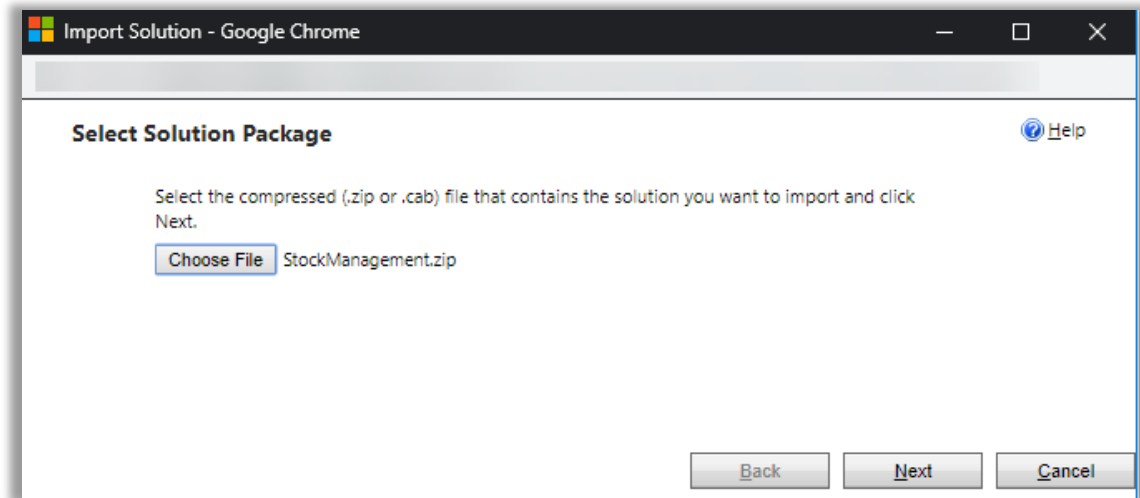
Import Solution - Google Chrome

Select Solution Package

Help

Select the compressed (.zip or .cab) file that contains the solution you want to import and click Next.

Choose File StockManagement.zip

Back Next Cancel